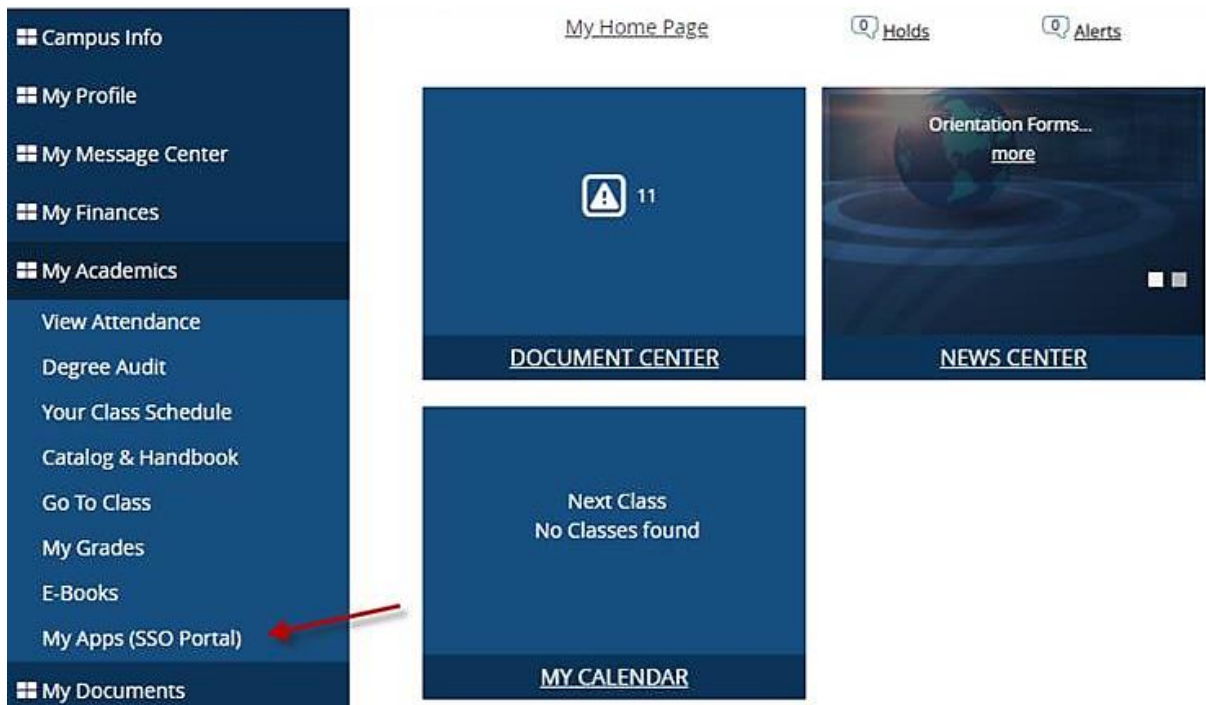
Campus Info
My Profile
My Message Center
My Finances
My Academics
View Attendance
Degree Audit
Your Class Schedule
Catalog & Handbook
Go To Class
My Grades
E-Books
My Apps (SSO Portal)
My Documents

My Home Page
0 Holds
0 Alerts

11
DOCUMENT CENTER

Orientation Forms...
more
NEWS CENTER

Next Class
No Classes found
MY CALENDAR